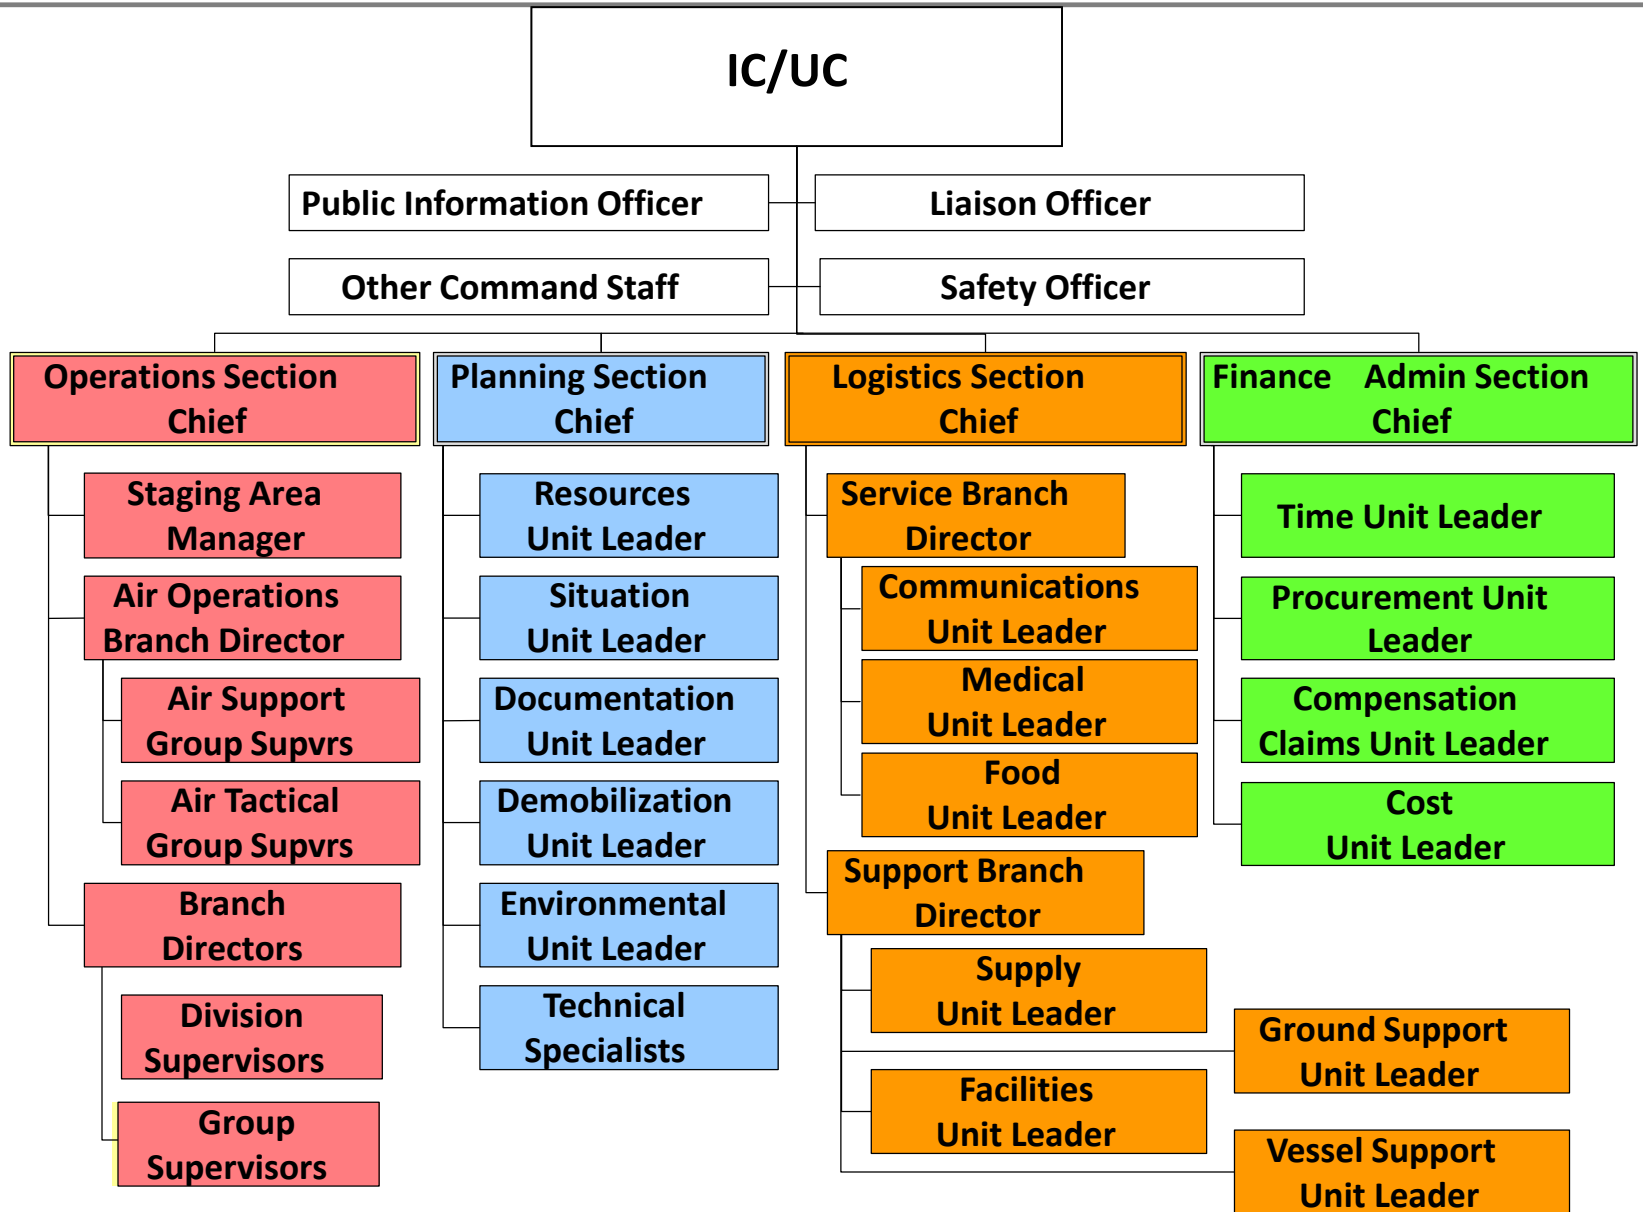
IC/UC

Public Information Officer

Liaison Officer

Other Command Staff

Safety Officer

Operations Section Chief

Staging Area Manager

Air Operations Branch Director

Air Support Group Supvrs

Air Tactical Group Supvrs

Branch Directors

Division Supervisors

Group Supervisors

Planning Section Chief

Resources Unit Leader

Situation Unit Leader

Documentation Unit Leader

Demobilization Unit Leader

Environmental Unit Leader

Technical Specialists

Logistics Section Chief

Service Branch Director

Communications Unit Leader

Medical Unit Leader

Food Unit Leader

Support Branch Director

Supply Unit Leader

Facilities Unit Leader

Ground Support Unit Leader

Vessel Support Unit Leader

Finance Admin Section Chief

Time Unit Leader

Procurement Unit Leader

Compensation Claims Unit Leader

Cost Unit Leader